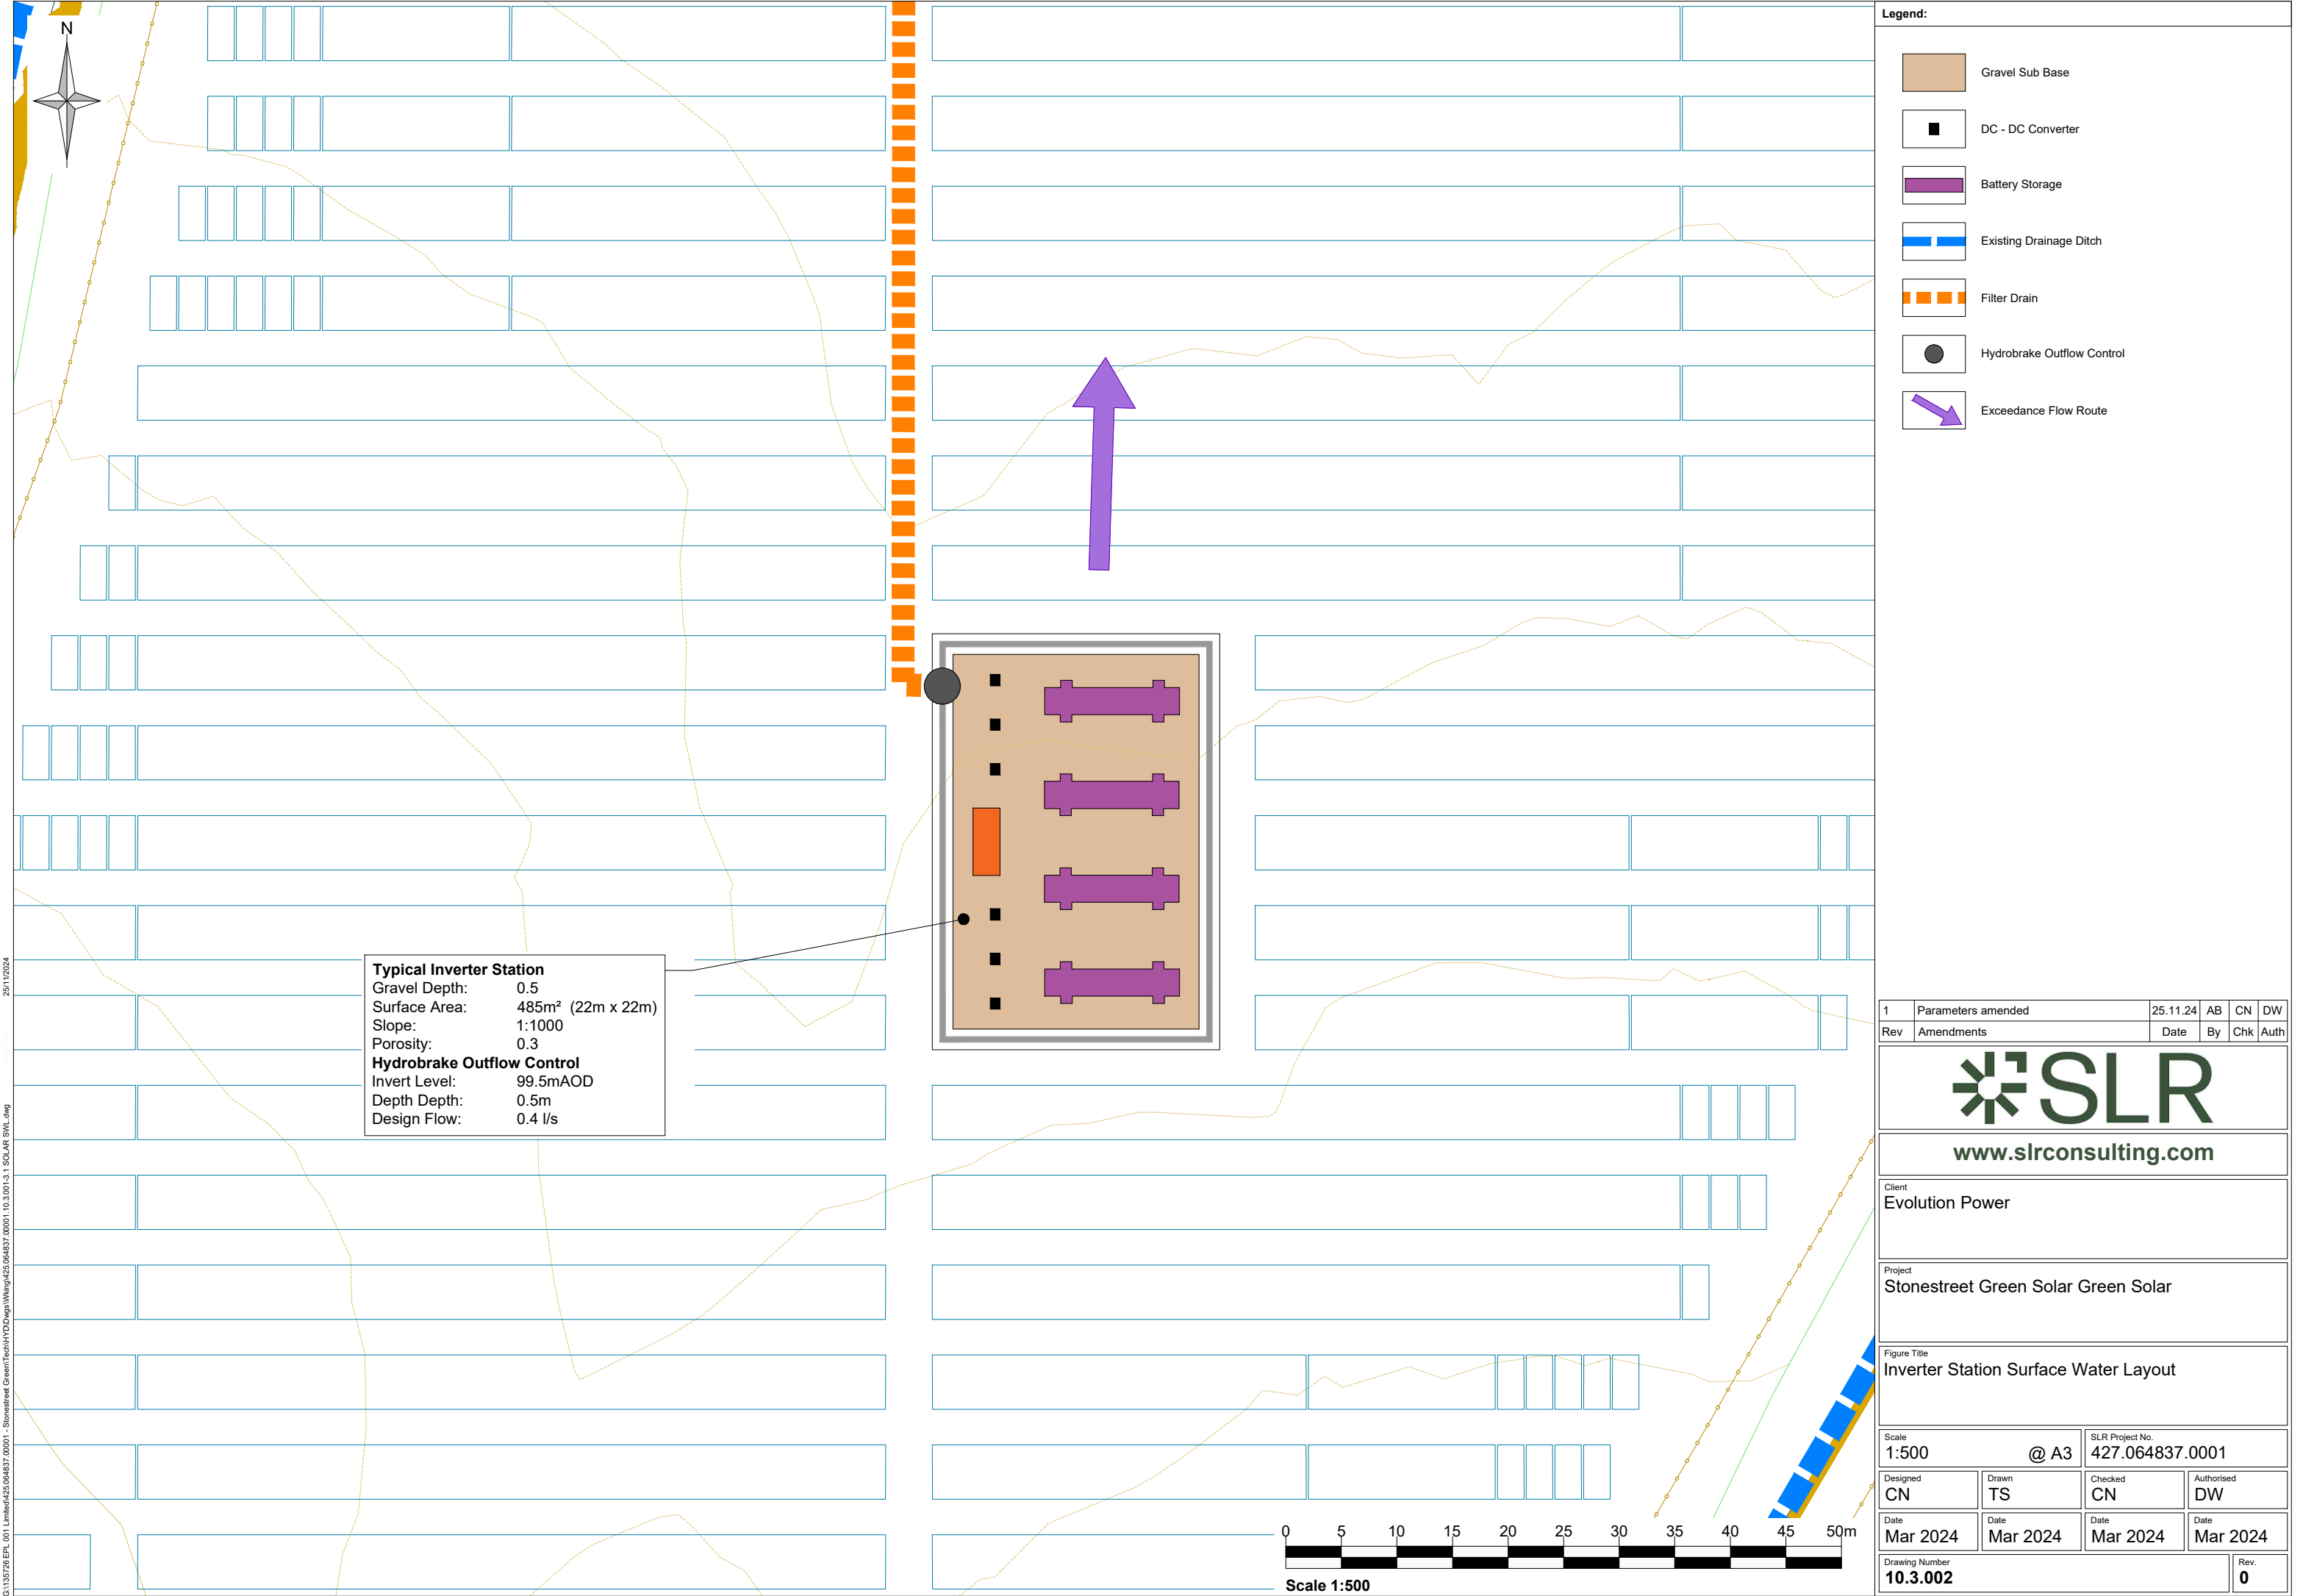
N

Legend:

Gravel Sub Base
DC - DC Converter
Battery Storage
Existing Drainage Ditch
Filter Drain
Hydrobrake Outflow Control
Exceedance Flow Route

Typical Inverter Station
Gravel Depth: 0.5
Surface Area: 485m² (22m x 22m)
Slope: 1:1000
Porosity: 0.3
Hydrobrake Outflow Control
Invert Level: 99.5mAOD
Depth Depth: 0.5m
Design Flow: 0.4 l/s

0 5 10 15 20 25 30 35 40 45 50m
Scale 1:500

| 1 | Parameters amended | 25.11.24 | AB | CN | DW |
|---|---|---|---|---|---|
| Rev | Amendments | Date | By | Chk | Auth |

SLR
www.slrconsulting.com

Client
Evolution Power

Project
Stonestreet Green Solar Green Solar

Figure Title
Inverter Station Surface Water Layout

Scale
1:500 @ A3
SLR Project No.
427.064837.0001

Designed
CN
Drawn
TS
Checked
CN
Authorised
DW

Date
Mar 2024
Date
Mar 2024
Date
Mar 2024
Date
Mar 2024

Drawing Number
10.3.002
Rev.
0

25/11/2024
G:\135726 EPL 001 Limited\425.064837.00001 - Stonestreet Green\Tech\HYD\Dwgs\Wkng\425.064837.00001 10.3.001-3.1 SOLAR SWL.dwg